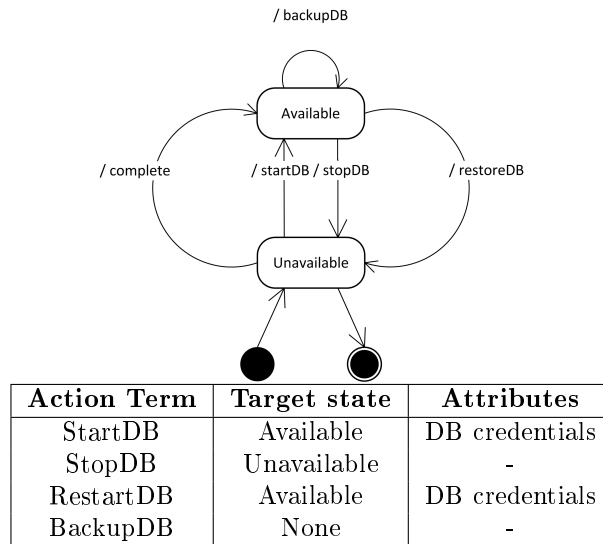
/ backupDB

Available

/ complete

/ startDB / stopDB

/ restoreDB

Unavailable

| Action Term | Target state | Attributes |
|---|---|---|
| StartDB | Available | DB credentials |
| StopDB | Unavailable | - |
| RestartDB | Available | DB credentials |
| BackupDB | None | - |